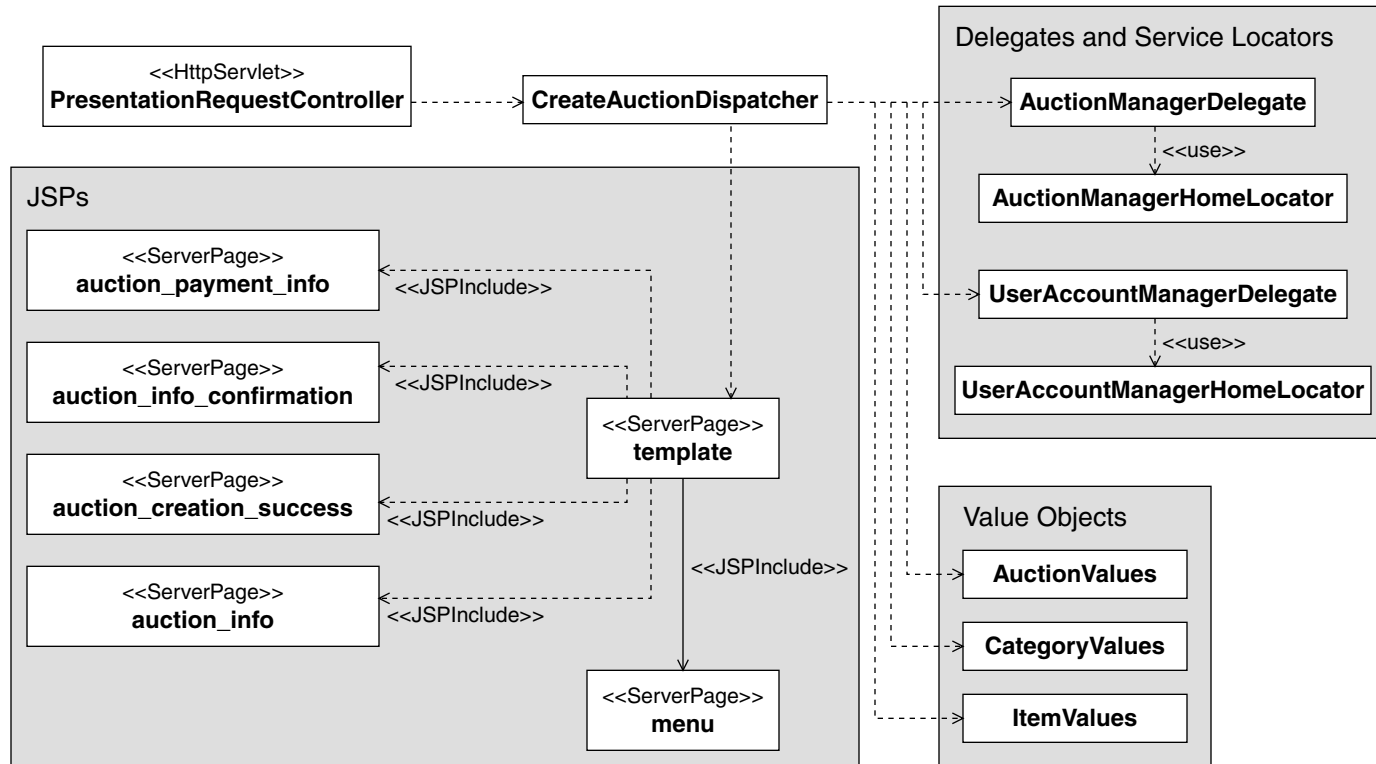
<<HttpServlet>>
PresentationRequestController

CreateAuctionDispatcher

Delegates and Service Locators

AuctionManagerDelegate

<<use>>

AuctionManagerHomeLocator

UserAccountManagerDelegate

<<use>>

UserAccountManagerHomeLocator

JSPs

<<ServerPage>>
auction_payment_info

<<JSPInclude>>

<<ServerPage>>
auction_info_confirmation

<<JSPInclude>>

<<ServerPage>>
template

<<ServerPage>>
auction_creation_success

<<JSPInclude>>

<<JSPInclude>>

<<ServerPage>>
auction_info

<<JSPInclude>>

<<ServerPage>>
menu

Value Objects

AuctionValues

CategoryValues

ItemValues